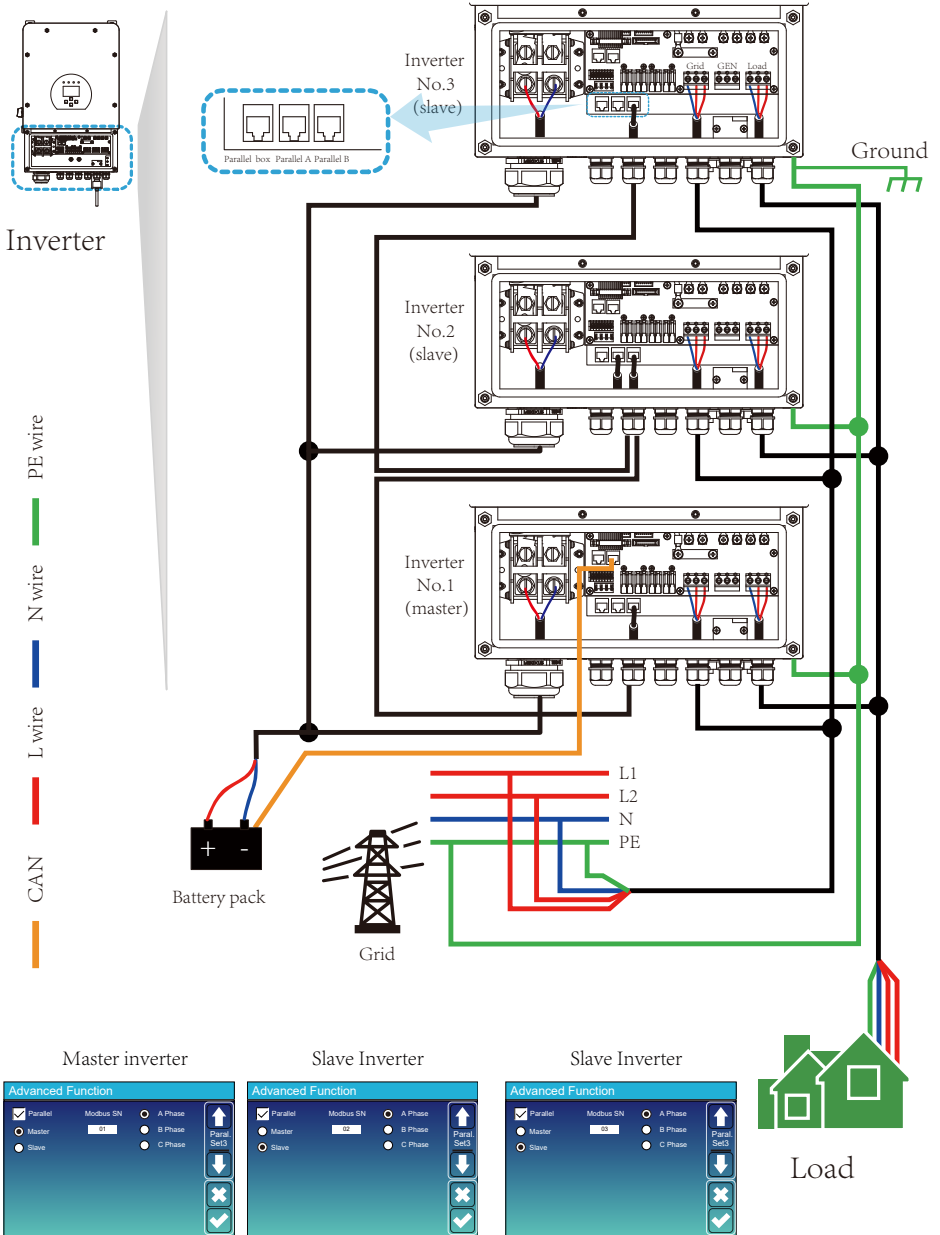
Inverter

Inverter No.3 (slave)

Parallel box Parallel A Parallel B

Grid GEN Load

Ground

Inverter No.2 (slave)

Inverter No.1 (master)

PE wire

N wire

L wire

CAN

L1
L2
N
PE

Battery pack

+ -

Grid

Load

Master inverter

Advanced Function
Parallel
Master
Slave
Modbus SN
01
A Phase
B Phase
C Phase
Paral. Set3

Slave Inverter

Advanced Function
Parallel
Master
Slave
Modbus SN
02
A Phase
B Phase
C Phase
Paral. Set3

Slave Inverter

Advanced Function
Parallel
Master
Slave
Modbus SN
03
A Phase
B Phase
C Phase
Paral. Set3